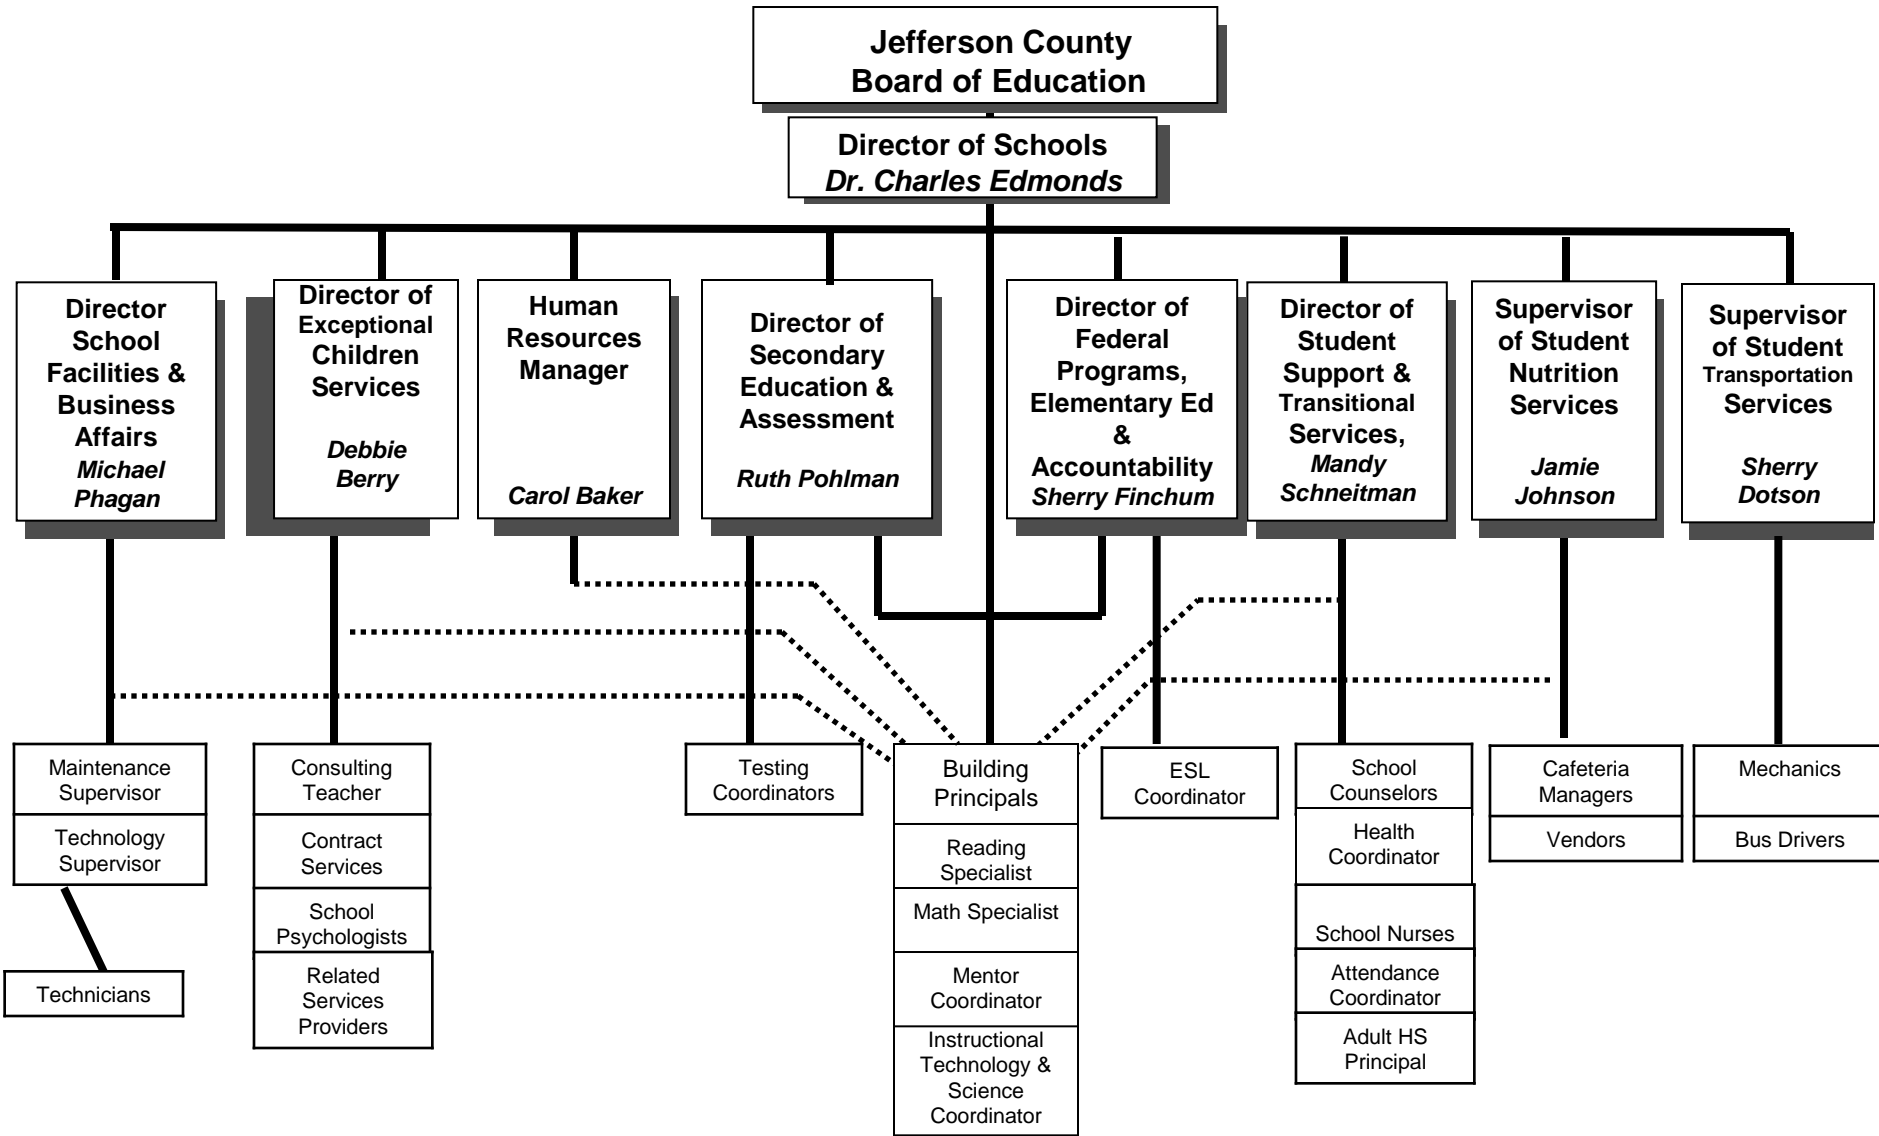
Jefferson County Board of Education

Director of Schools
*Dr. Charles Edmonds*

Director School Facilities & Business Affairs
*Michael Phagan*

Director of Exceptional Children Services
*Debbie Berry*

Human Resources Manager
*Carol Baker*

Director of Secondary Education & Assessment
*Ruth Pohlman*

Director of Federal Programs, Elementary Ed & Accountability
*Sherry Finchum*

Director of Student Support & Transitional Services,
*Mandy Schneitman*

Supervisor of Student Nutrition Services
*Jamie Johnson*

Supervisor of Student Transportation Services
*Sherry Dotson*

Maintenance Supervisor

Technology Supervisor

Technicians

Consulting Teacher

Contract Services

School Psychologists

Related Services Providers

Testing Coordinators

Building Principals

Reading Specialist

Math Specialist

Mentor Coordinator

Instructional Technology & Science Coordinator

ESL Coordinator

School Counselors

Health Coordinator

School Nurses

Attendance Coordinator

Adult HS Principal

Cafeteria Managers

Vendors

Mechanics

Bus Drivers